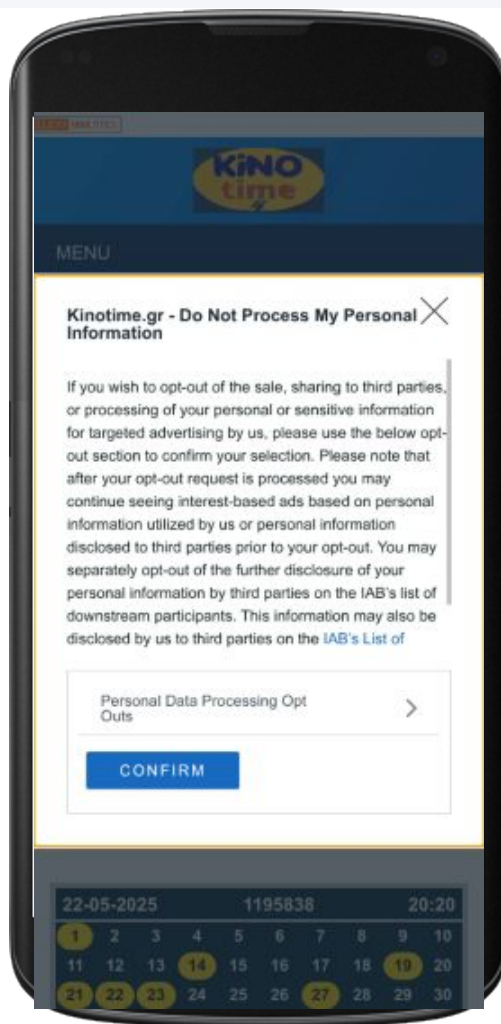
KINO time

MENU

Kinotime.gr - Do Not Process My Personal Information

If you wish to opt-out of the sale, sharing to third parties, or processing of your personal or sensitive information for targeted advertising by us, please use the below opt-out section to confirm your selection. Please note that after your opt-out request is processed you may continue seeing interest-based ads based on personal information utilized by us or personal information disclosed to third parties prior to your opt-out. You may separately opt-out of the further disclosure of your personal information by third parties on the IAB's list of downstream participants. This information may also be disclosed by us to third parties on the IAB's List of

Personal Data Processing Opt Outs

CONFIRM

22-05-2025 1195838 20:20

| 1 | 2 | 3 | 4 | 5 | 6 | 7 | 8 | 9 | 10 |
|---|---|---|---|---|---|---|---|---|---|
| 11 | 12 | 13 | 14 | 15 | 16 | 17 | 18 | 19 | 20 |
| 21 | 22 | 23 | 24 | 25 | 26 | 27 | 28 | 29 | 30 |